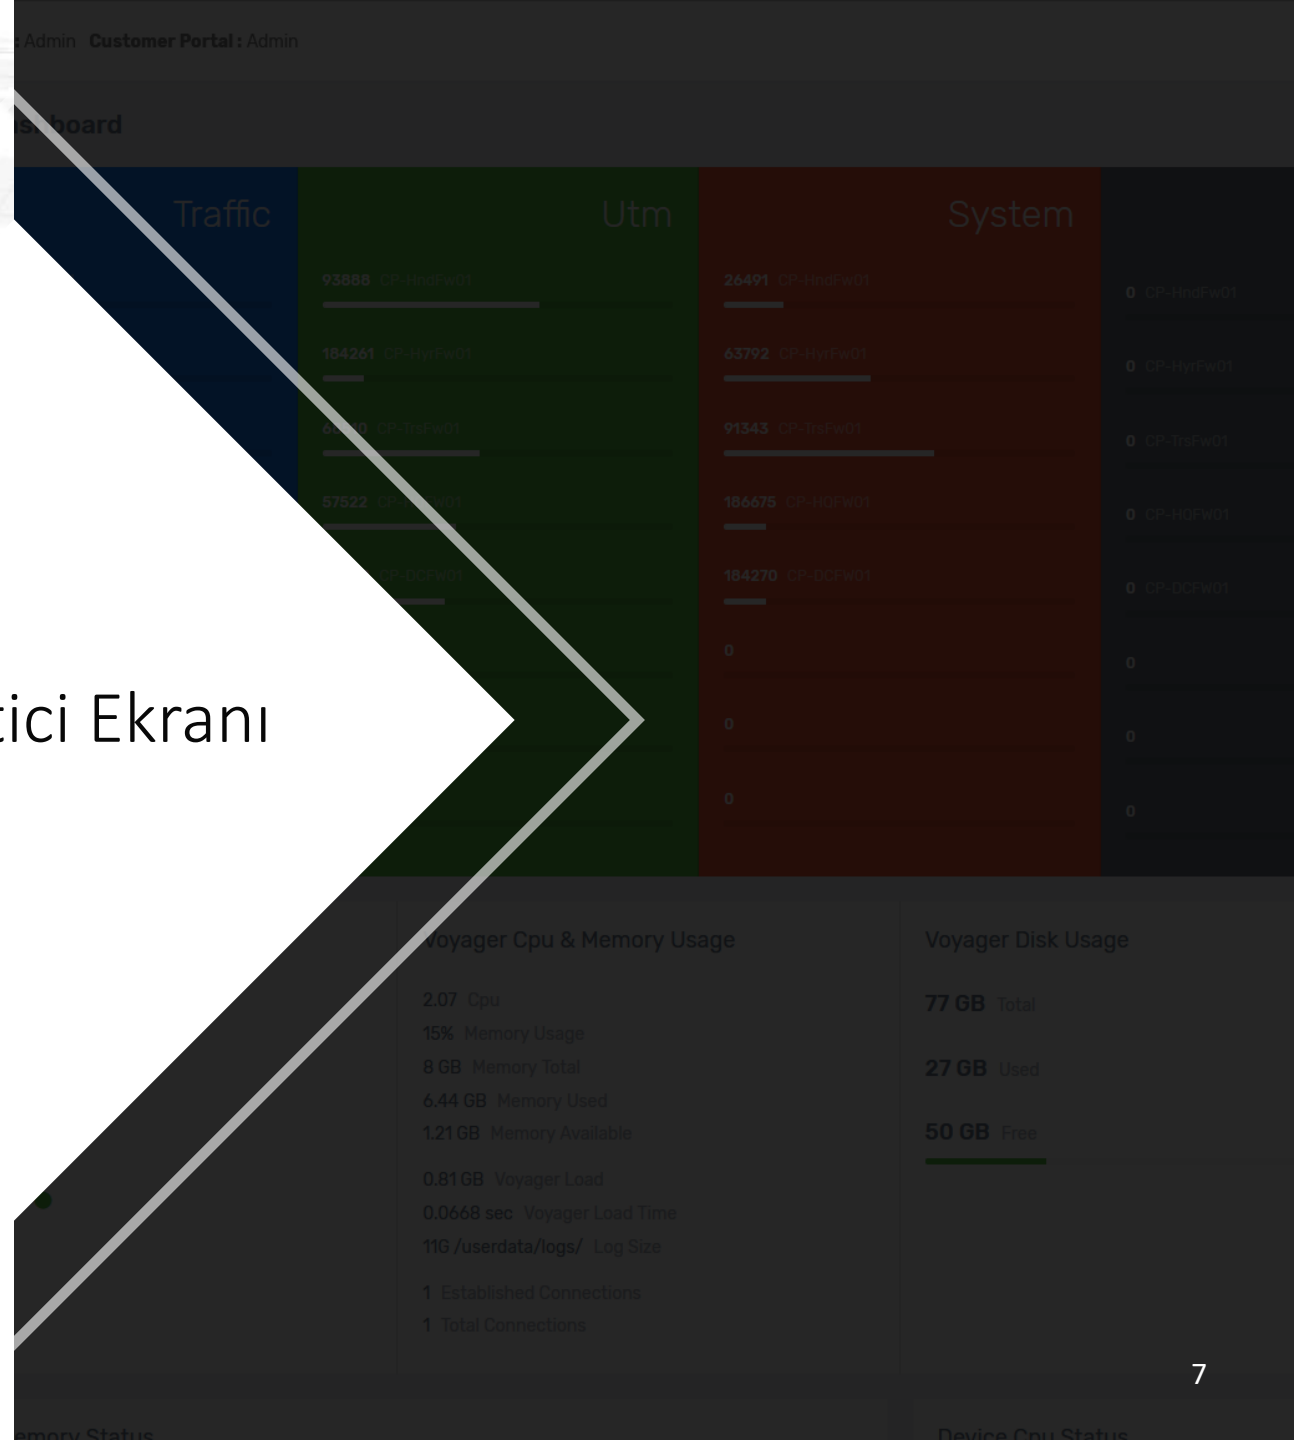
: Admin Customer Portal : Admin

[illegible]board

Traffic

Utm

System

93888 CP-HndFw01

184261 CP-HyrFw01

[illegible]0 CP-TrsFw01

57522 CP-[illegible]W01

CP-DCFW01

26491 CP-HndFw01

63792 CP-HyrFw01

91343 CP-TrsFw01

186675 CP-HOFW01

184270 CP-DCFW01

0

0

0

0 CP-HndFw01

0 CP-HyrFw01

0 CP-TrsFw01

0 CP-HOFW01

0 CP-DCFW01

0

0

0

tici Ekranı

Voyager Cpu & Memory Usage

2.07 Cpu

15% Memory Usage

8 GB Memory Total

6.44 GB Memory Used

1.21 GB Memory Available

0.81 GB Voyager Load

0.0668 sec Voyager Load Time

11G /userdata/logs/ Log Size

1 Established Connections

1 Total Connections

Voyager Disk Usage

77 GB Total

27 GB Used

50 GB Free

7

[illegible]emory Status

Device Cpu Status